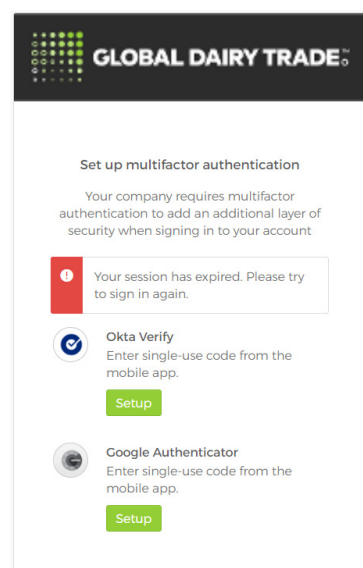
GLOBAL DAIRY TRADE™

Set up multifactor authentication

Your company requires multifactor authentication to add an additional layer of security when signing in to your account

Your session has expired. Please try to sign in again.

Okta Verify
Enter single-use code from the mobile app.

Setup

Google Authenticator
Enter single-use code from the mobile app.

Setup